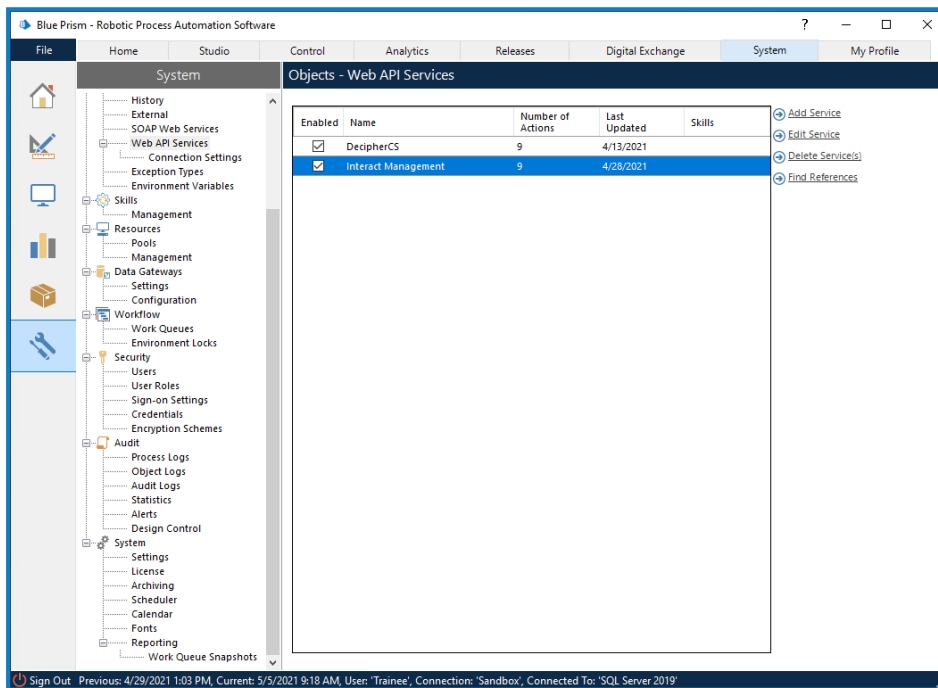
Blue Prism - Robotic Process Automation Software

?

File

Home | Studio | Control | Analytics | Releases | Digital Exchange | System | My Profile

System

History
External
SOAP Web Services
Web API Services
Connection Settings
Exception Types
Environment Variables
Skills
Management
Resources
Pools
Management
Data Gateways
Settings
Configuration
Workflow
Work Queues
Environment Locks
Security
Users
User Roles
Sign-on Settings
Credentials
Encryption Schemes
Audit
Process Logs
Object Logs
Audit Logs
Statistics
Alerts
Design Control
System
Settings
License
Archiving
Scheduler
Calendar
Fonts
Reporting
Work Queue Snapshots

Objects - Web API Services

| Enabled | Name | Number of Actions | Last Updated | Skills |
|---|---|---|---|---|
| ☑ | DecipherCS | 9 | 4/13/2021 | |
| ☑ | Interact Management | 9 | 4/28/2021 | |

Add Service
Edit Service
Delete Service(s)
Find References

Sign Out  Previous: 4/29/2021 1:03 PM, Current: 5/5/2021 9:18 AM, User: 'Trainee', Connection: 'Sandbox', Connected To: 'SQL Server 2019'